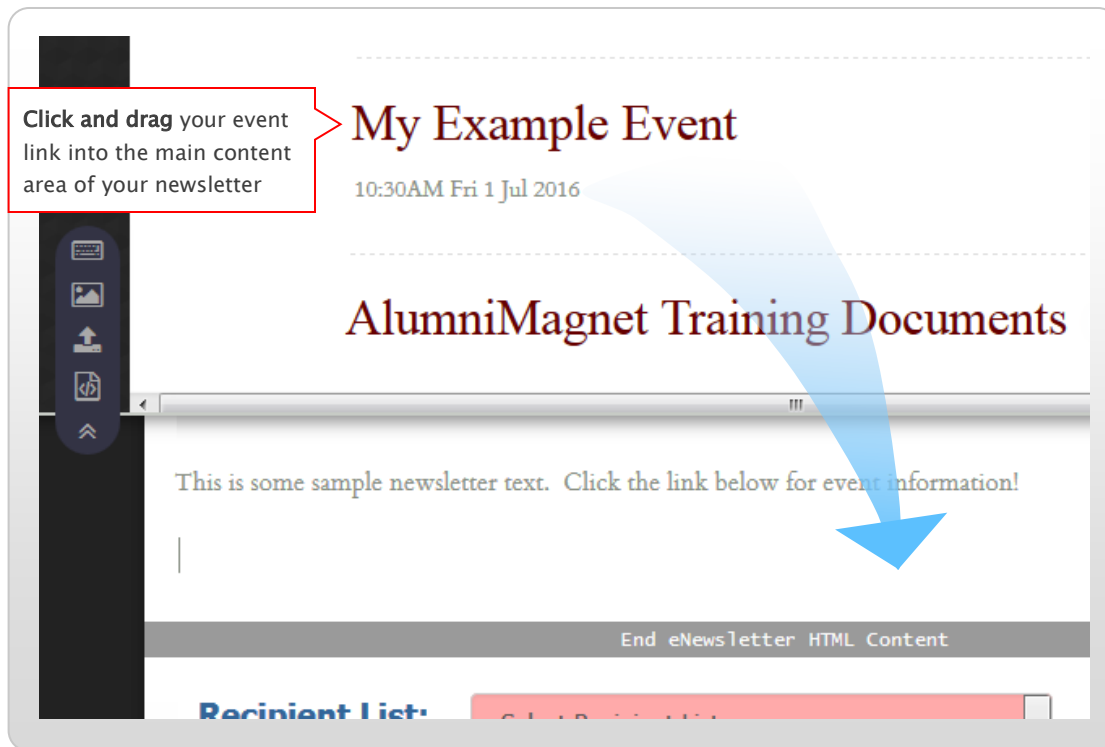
Click and drag your event link into the main content area of your newsletter

My Example Event

10:30AM Fri 1 Jul 2016

AlumniMagnet Training Documents

This is some sample newsletter text. Click the link below for event information!

End eNewsletter HTML Content

Recipient List:

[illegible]